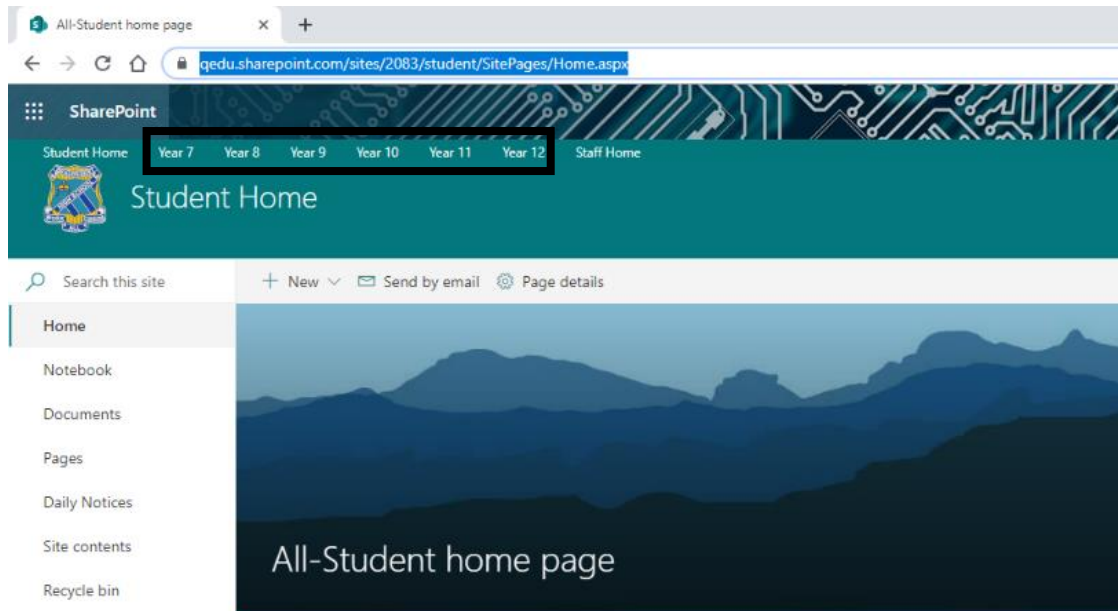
All-Student home page ×
+

qedu.sharepoint.com/sites/2083/student/SitePages/Home.aspx

SharePoint

Student Home Year 7 Year 8 Year 9 Year 10 Year 11 Year 12 Staff Home

Student Home

Search this site

+ New ∨ Send by email Page details

Home
Notebook
Documents
Pages
Daily Notices
Site contents
Recycle bin

All-Student home page